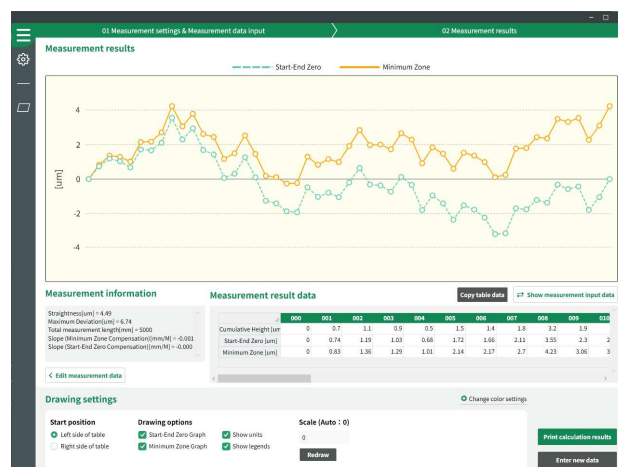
01 Measurement settings & Measurement data input

02 Measurement results

Measurement results

Start-End Zero

Minimum Zone

4

2

0

-2

-4

[um]

Measurement information

Straightness[um] = 4.49
Maximum Deviation[um] = 6.74
Total measurement length[mm] = 5000
Slope (Minimum Zone Compensation)[mm/M] = -0.001
Slope (Start-End Zero Compensation)[mm/M] = -0.000

< Edit measurement data

Measurement result data

Copy table data

⇄ Show measurement input data

| | 000 | 001 | 002 | 003 | 004 | 005 | 006 | 007 | 008 | 009 | 010 |
|---|---|---|---|---|---|---|---|---|---|---|---|
| Cumulative Height [um] | 0 | 0.7 | 1.1 | 0.9 | 0.5 | 1.5 | 1.4 | 1.8 | 3.2 | 1.9 | |
| Start-End Zero [um] | 0 | 0.74 | 1.19 | 1.03 | 0.68 | 1.72 | 1.66 | 2.11 | 3.55 | 2.3 | 2 |
| Minimum Zone [um] | 0 | 0.83 | 1.36 | 1.29 | 1.01 | 2.14 | 2.17 | 2.7 | 4.23 | 3.06 | 3 |

Drawing settings

Change color settings

Start position

Left side of table

Right side of table

Drawing options

Start-End Zero Graph

Minimum Zone Graph

Show units

Show legends

Scale (Auto : 0)

0

Redraw

Print calculation results

Enter new data